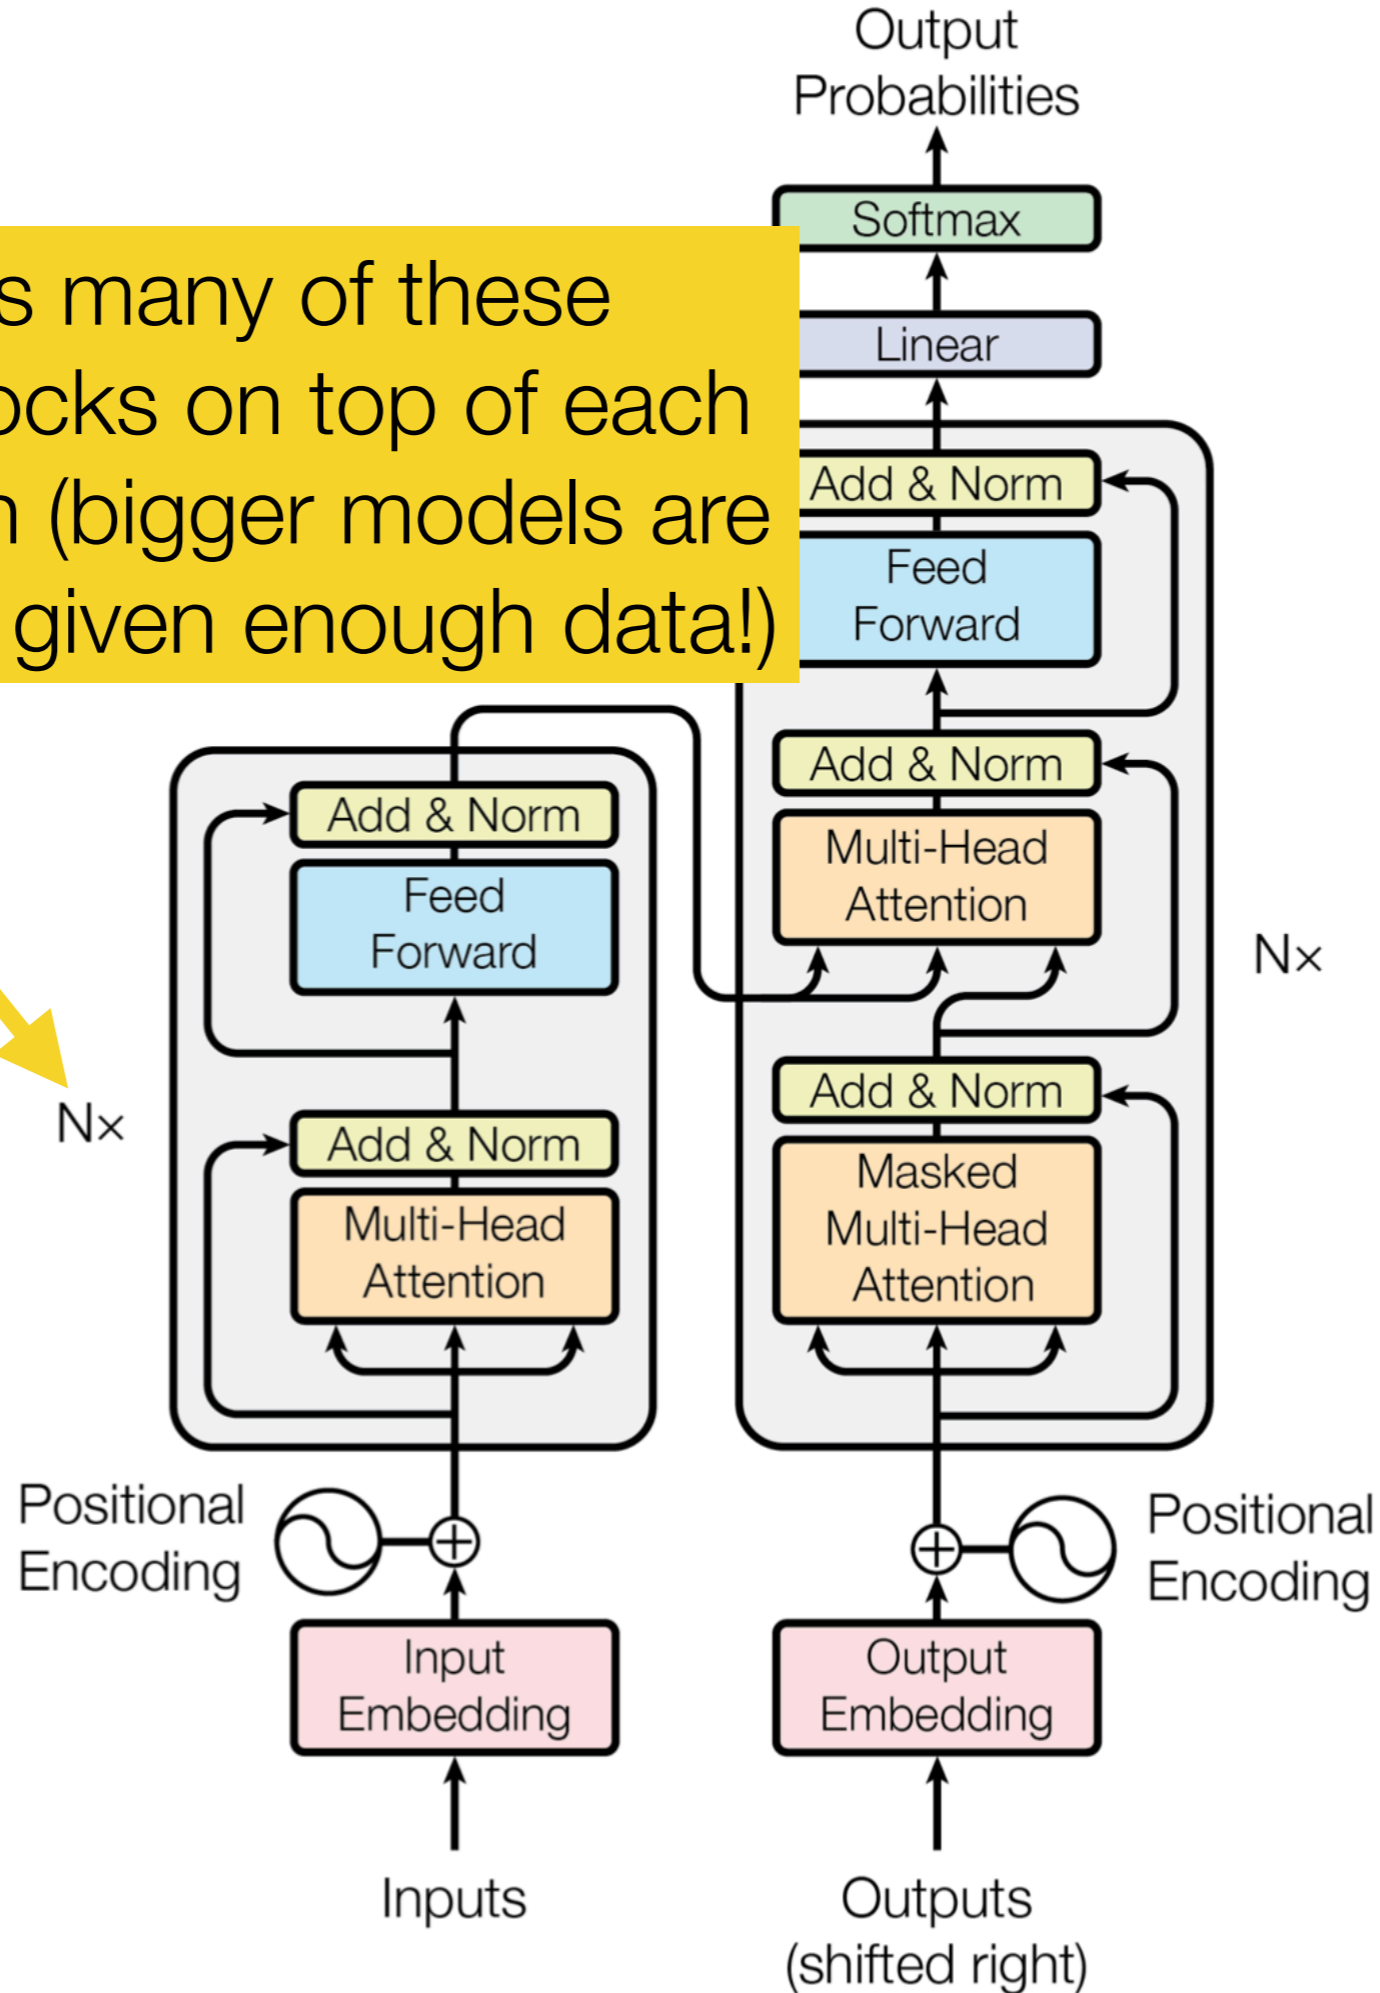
s many of these
ocks on top of each
n (bigger models are
given enough data!)

Output Probabilities

Softmax

Linear

Add & Norm

Feed Forward

Add & Norm

Multi-Head Attention

Add & Norm

Masked Multi-Head Attention

Nx

Add & Norm

Feed Forward

Add & Norm

Multi-Head Attention

Nx

Positional Encoding

Positional Encoding

Input Embedding

Output Embedding

Inputs

Outputs (shifted right)